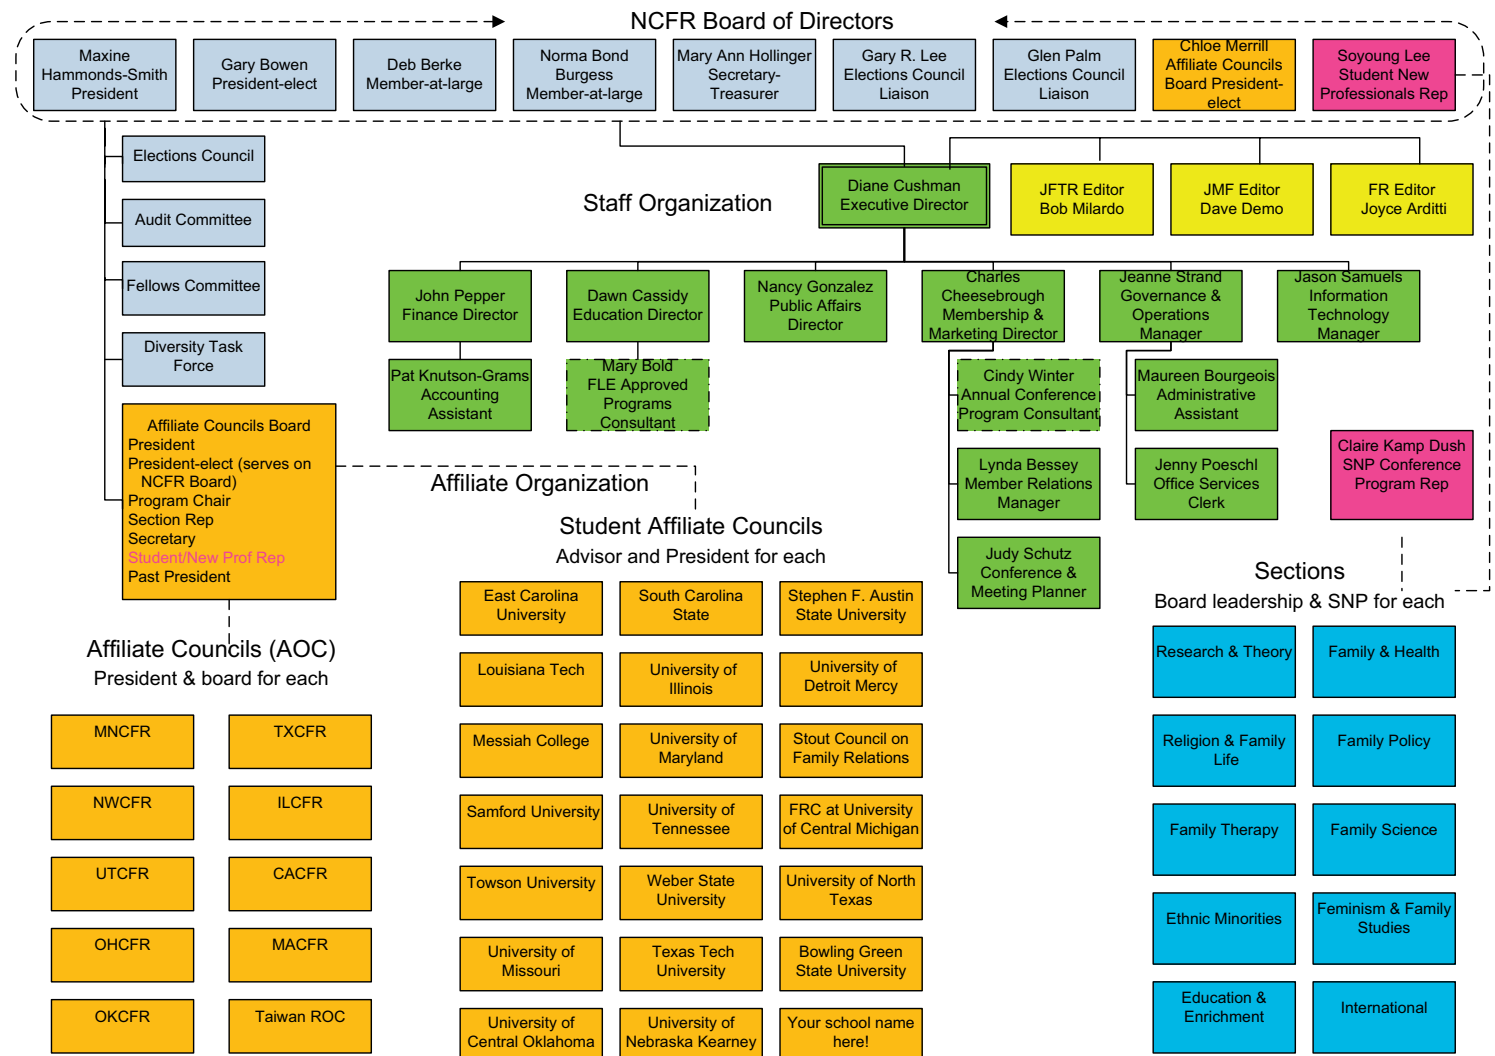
NCFR Board of Directors

Maxine Hammonds-Smith President

Gary Bowen President-elect

Deb Berke Member-at-large

Norma Bond Burgess Member-at-large

Mary Ann Hollinger Secretary-Treasurer

Gary R. Lee Elections Council Liaison

Glen Palm Elections Council Liaison

Chloe Merrill Affiliate Councils Board President-elect

Soyoung Lee Student New Professionals Rep

Elections Council

Audit Committee

Fellows Committee

Diversity Task Force

Affiliate Councils Board
President
President-elect (serves on NCFR Board)
Program Chair
Section Rep
Secretary
Student/New Prof Rep
Past President

Staff Organization

Diane Cushman Executive Director

JFTR Editor Bob Milardo

JMF Editor Dave Demo

FR Editor Joyce Arditti

John Pepper Finance Director

Dawn Cassidy Education Director

Nancy Gonzalez Public Affairs Director

Charles Cheesebrough Membership & Marketing Director

Jeanne Strand Governance & Operations Manager

Jason Samuels Information Technology Manager

Pat Knutson-Grams Accounting Assistant

Mary Bold FLE Approved Programs Consultant

Cindy Winter Annual Conference Program Consultant

Maureen Bourgeois Administrative Assistant

Lynda Bessey Member Relations Manager

Jenny Poeschl Office Services Clerk

Judy Schutz Conference & Meeting Planner

Claire Kamp Dush SNP Conference Program Rep

Affiliate Organization

Student Affiliate Councils
Advisor and President for each

East Carolina University

South Carolina State

Stephen F. Austin State University

Louisiana Tech

University of Illinois

University of Detroit Mercy

Messiah College

University of Maryland

Stout Council on Family Relations

Samford University

University of Tennessee

FRC at University of Central Michigan

Towson University

Weber State University

University of North Texas

University of Missouri

Texas Tech University

Bowling Green State University

University of Central Oklahoma

University of Nebraska Kearney

Your school name here!

Affiliate Councils (AOC)
President & board for each

MNCFR

TXCFR

NWCFR

ILCFR

UTCFR

CACFR

OHCFR

MACFR

OKCFR

Taiwan ROC

Sections
Board leadership & SNP for each

Research & Theory

Family & Health

Religion & Family Life

Family Policy

Family Therapy

Family Science

Ethnic Minorities

Feminism & Family Studies

Education & Enrichment

International